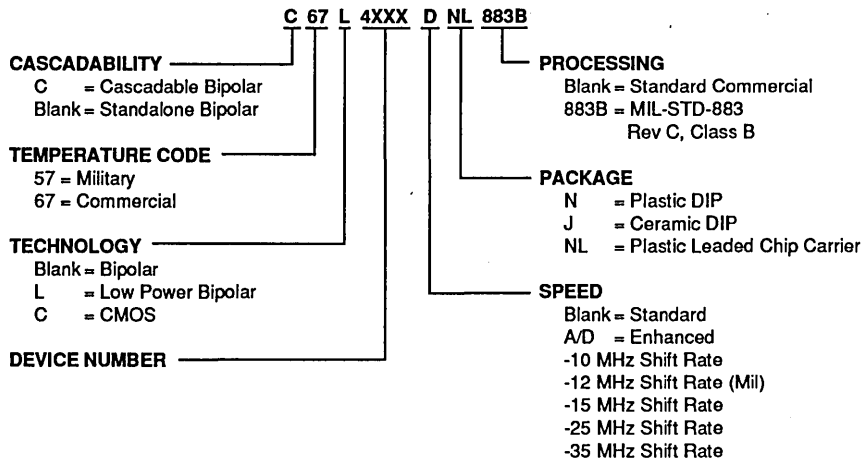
C 67 L 4XXX D NL 883B

CASCADABILITY
C = Cascadable Bipolar
Blank = Standalone Bipolar

TEMPERATURE CODE
57 = Military
67 = Commercial

TECHNOLOGY
Blank = Bipolar
L = Low Power Bipolar
C = CMOS

DEVICE NUMBER

PROCESSING
Blank = Standard Commercial
883B = MIL-STD-883 Rev C, Class B

PACKAGE
N = Plastic DIP
J = Ceramic DIP
NL = Plastic Leaded Chip Carrier

SPEED
Blank = Standard
A/D = Enhanced
-10 MHz Shift Rate
-12 MHz Shift Rate (Mil)
-15 MHz Shift Rate
-25 MHz Shift Rate
-35 MHz Shift Rate